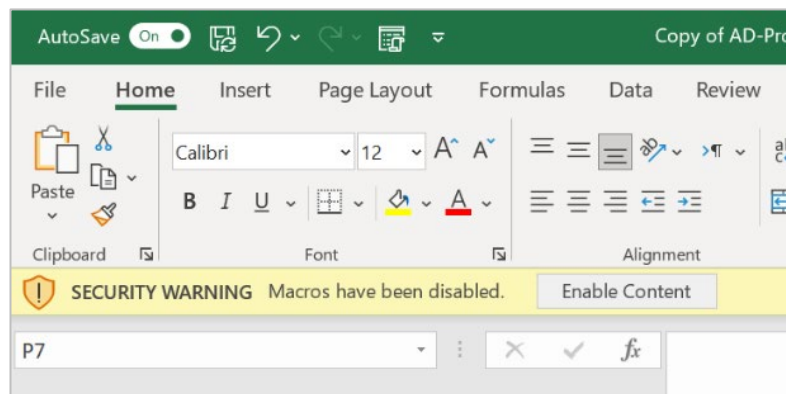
AutoSave On

Copy of AD-Pro

File Home Insert Page Layout Formulas Data Review

Paste

Calibri 12 A A

B I U A

Clipboard

Font

Alignment

SECURITY WARNING Macros have been disabled. Enable Content

P7

$fx$